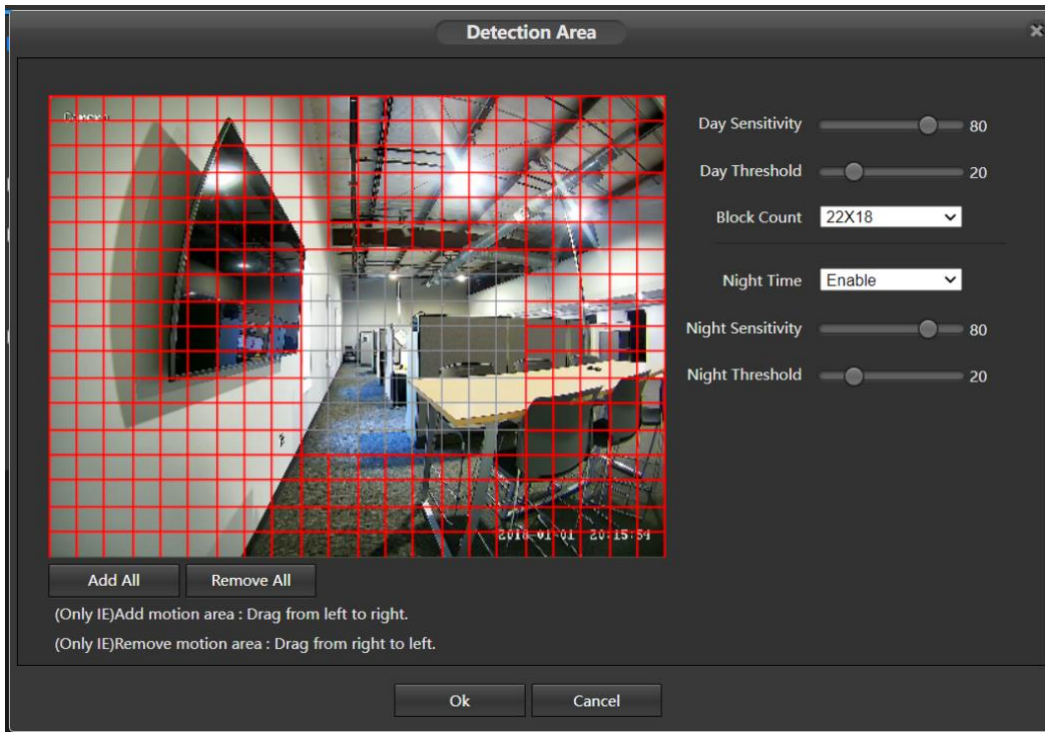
Detection Area

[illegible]

2018-01-01 20:15:54

Day Sensitivity 80

Day Threshold 20

Block Count 22X18

Night Time Enable

Night Sensitivity 80

Night Threshold 20

Add All Remove All

(Only IE)Add motion area : Drag from left to right.

(Only IE)Remove motion area : Drag from right to left.

Ok Cancel